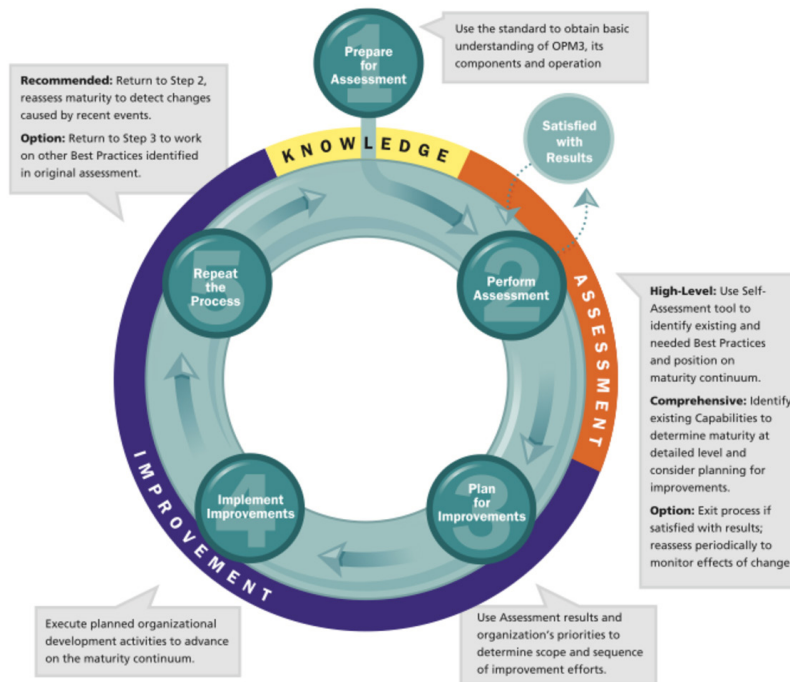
Use the standard to obtain basic understanding of OPM3, its components and operation

Recommended: Return to Step 2, reassess maturity to detect changes caused by recent events.

Option: Return to Step 3 to work on other Best Practices identified in original assessment.

1
Prepare for Assessment

KNOWLEDGE

Satisfied with Results

2
Perform Assessment

ASSESSMENT

5
Repeat the Process

High-Level: Use Self-Assessment tool to identify existing and needed Best Practices and position on maturity continuum.

Comprehensive: Identify existing Capabilities to determine maturity at detailed level and consider planning for improvements.

Option: Exit process if satisfied with results; reassess periodically to monitor effects of change

4
Implement Improvements

3
Plan for Improvements

IMPROVEMENT

Execute planned organizational development activities to advance on the maturity continuum.

Use Assessment results and organization's priorities to determine scope and sequence of improvement efforts.